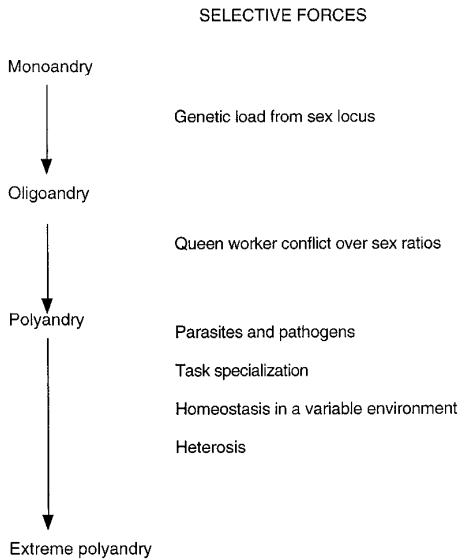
SELECTIVE FORCES

Monoandry

Genetic load from sex locus

Oligoandry

Queen worker conflict over sex ratios

Polyandry

Parasites and pathogens

Task specialization

Homeostasis in a variable environment

Heterosis

Extreme polyandry